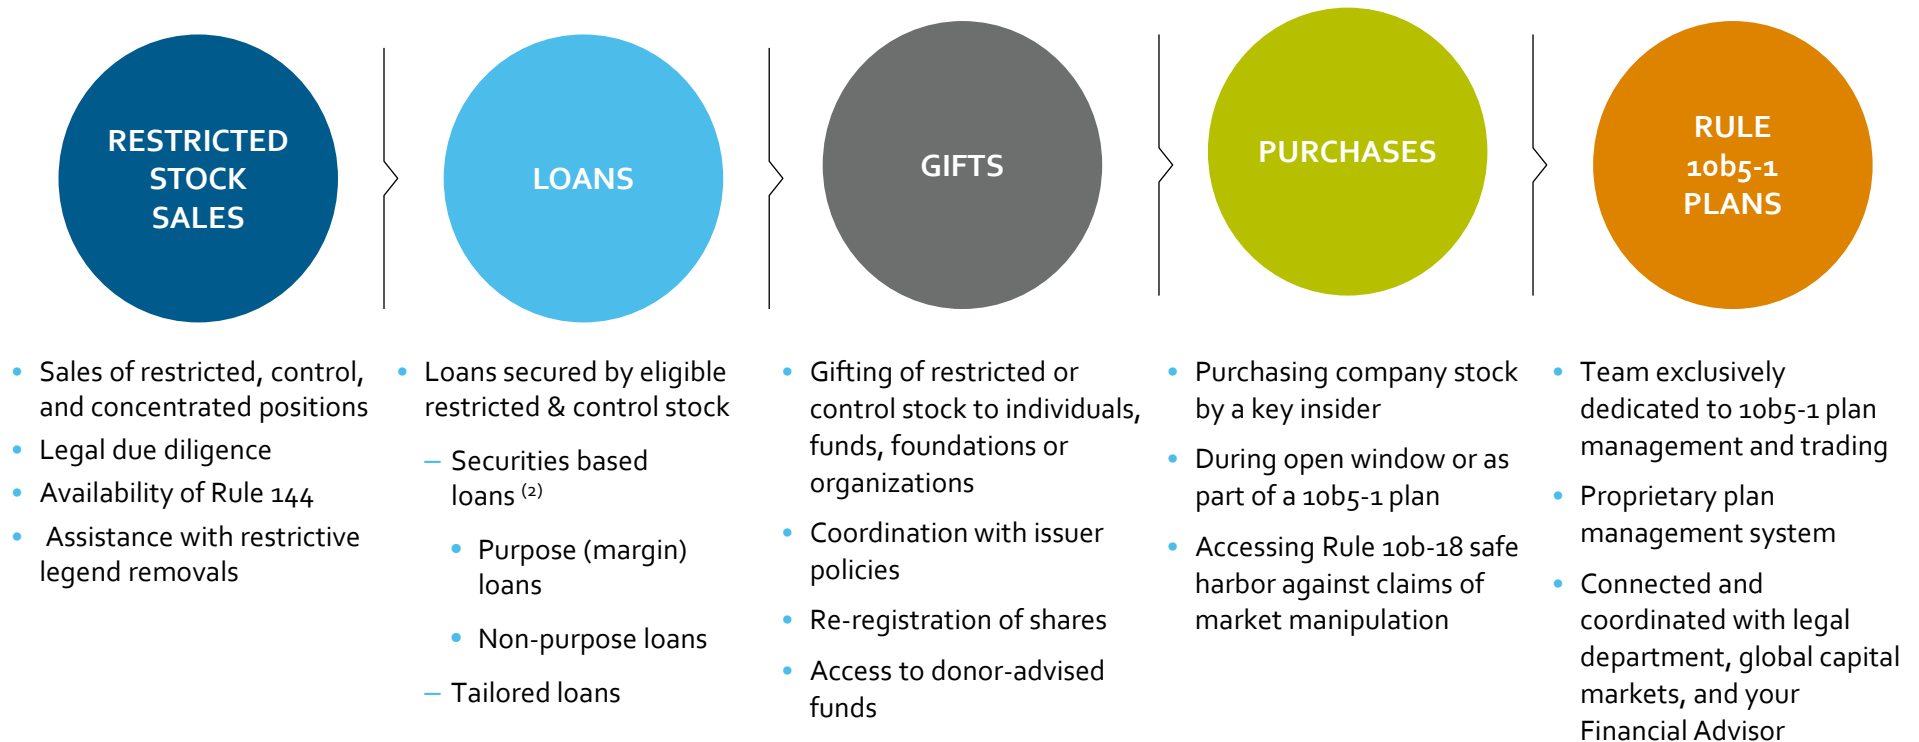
RESTRICTED STOCK SALES

- Sales of restricted, control, and concentrated positions
- Legal due diligence
- Availability of Rule 144
- Assistance with restrictive legend removals

LOANS

- Loans secured by eligible restricted & control stock
  – Securities based loans $^{(2)}$
    - Purpose (margin) loans
    - Non-purpose loans
  – Tailored loans

GIFTS

- Gifting of restricted or control stock to individuals, funds, foundations or organizations
- Coordination with issuer policies
- Re-registration of shares
- Access to donor-advised funds

PURCHASES

- Purchasing company stock by a key insider
- During open window or as part of a 10b5-1 plan
- Accessing Rule 10b-18 safe harbor against claims of market manipulation

RULE 10b5-1 PLANS

- Team exclusively dedicated to 10b5-1 plan management and trading
- Proprietary plan management system
- Connected and coordinated with legal department, global capital markets, and your Financial Advisor